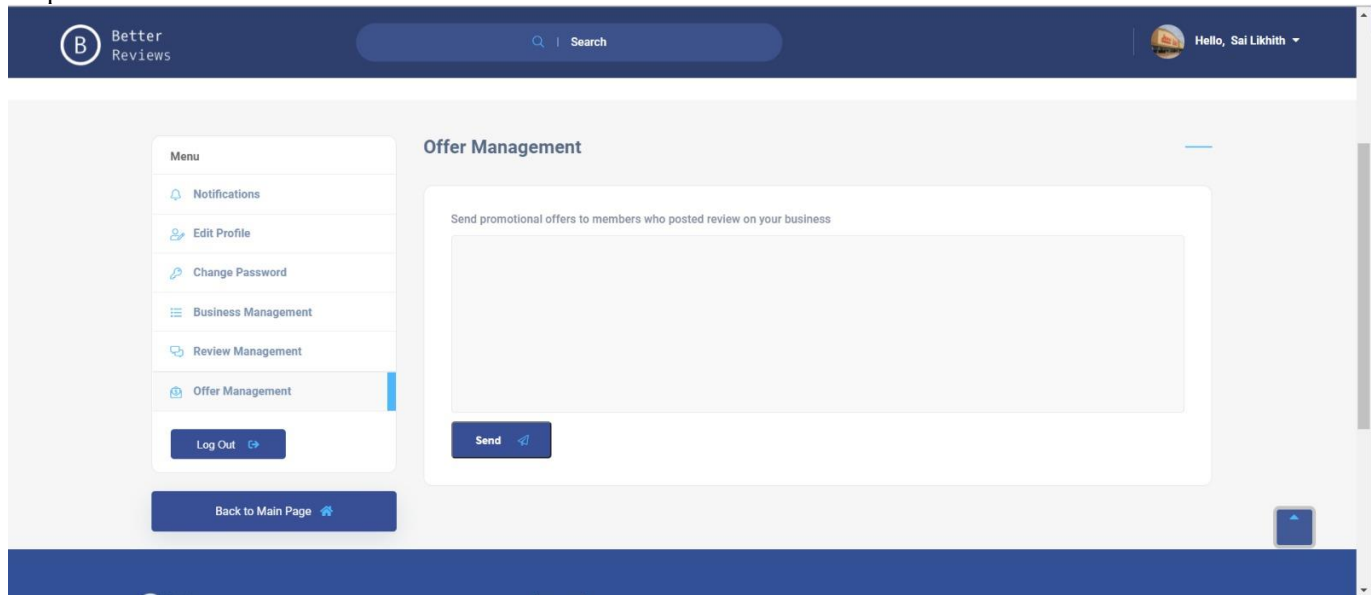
B Better Reviews

Search

Hello, Sai Likhith

Menu

Notifications

Edit Profile

Change Password

Business Management

Review Management

Offer Management

Log Out

Back to Main Page

Offer Management

Send promotional offers to members who posted review on your business

Send